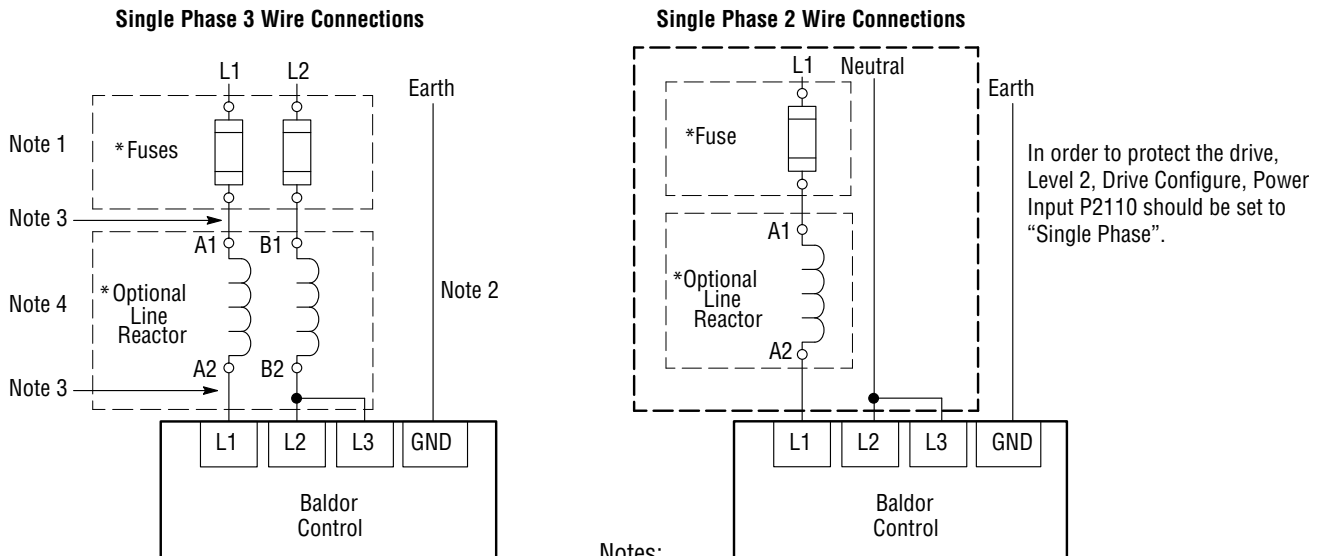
Single Phase 3 Wire Connections

L1 L2

Earth

Note 1

*Fuses

Note 3

A1 B1

Note 4

*Optional Line Reactor

Note 2

A2 B2

Note 3

L1 L2 L3 GND

Baldor Control

Single Phase 2 Wire Connections

L1 Neutral

Earth

*Fuse

In order to protect the drive, Level 2, Drive Configure, Power Input P2110 should be set to "Single Phase".

A1

*Optional Line Reactor

A2

L1 L2 L3 GND

Baldor Control

Notes: